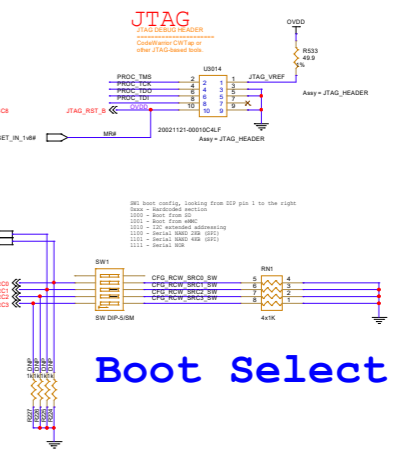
JTAG
JTAG DEBUG HEADER
CodeWarrior/CWTap or
other JTAG-based tools

OVDD

R533
49.9
1%

U3014

PROC_TMS
PROC_TCK
PROC_TDO
PROC_TDI
OVDD

2
4
6
8
10

1
3
5
7
9

JTAG_VREF

JTAG_RST_B

Assy = JTAG_HEADER

C8

MR#

ET_IN_1v8#

20021121-00010C4LF
Assy = JTAG_HEADER

SW1 boot config, looking from DIP pin 1 to the right
0xxx - Hardcoded section
1000 - Boot from SD
1001 - Boot from eMMC
1010 - I2C extended addressing
1100 - Serial NAND 2KB (SPI)
1101 - Serial NAND 4KB (SPI)
1111 - Serial NOR

SW1

CFG_RCW_SRC0_SW
CFG_RCW_SRC1_SW
CFG_RCW_SRC2_SW
CFG_RCW_SRC3_SW

SW DIP-4/SM

RN1

1
2
3
4

8
7
6
5

4x1K

Boot Select